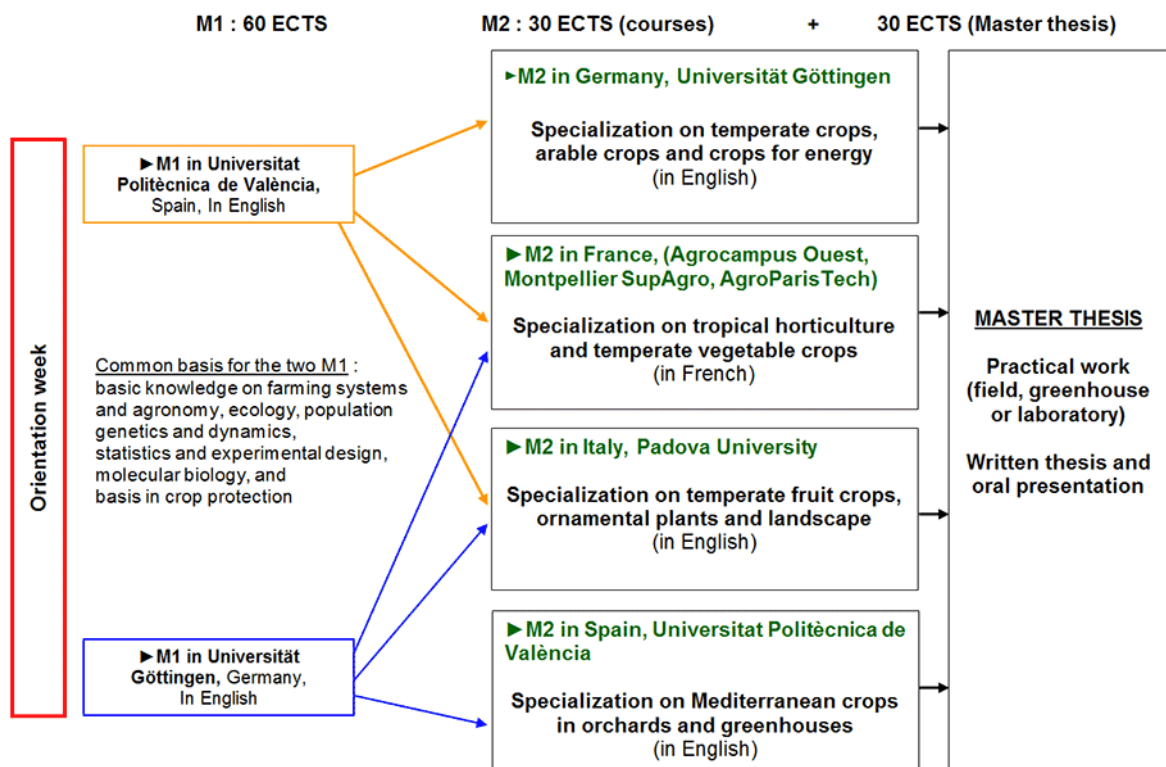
M1 : 60 ECTS

M2 : 30 ECTS (courses)

+

30 ECTS (Master thesis)

Orientation week

►M1 in Universitat Politècnica de València, Spain, In English

Common basis for the two M1 : basic knowledge on farming systems and agronomy, ecology, population genetics and dynamics, statistics and experimental design, molecular biology, and basis in crop protection

►M1 in Universität Göttingen, Germany, In English

►M2 in Germany, Universität Göttingen

Specialization on temperate crops, arable crops and crops for energy (in English)

►M2 in France, (Agrocampus Ouest, Montpellier SupAgro, AgroParisTech)

Specialization on tropical horticulture and temperate vegetable crops (in French)

►M2 in Italy, Padova University

Specialization on temperate fruit crops, ornamental plants and landscape (in English)

►M2 in Spain, Universitat Politècnica de València

Specialization on Mediterranean crops in orchards and greenhouses (in English)

MASTER THESIS

Practical work (field, greenhouse or laboratory)

Written thesis and oral presentation